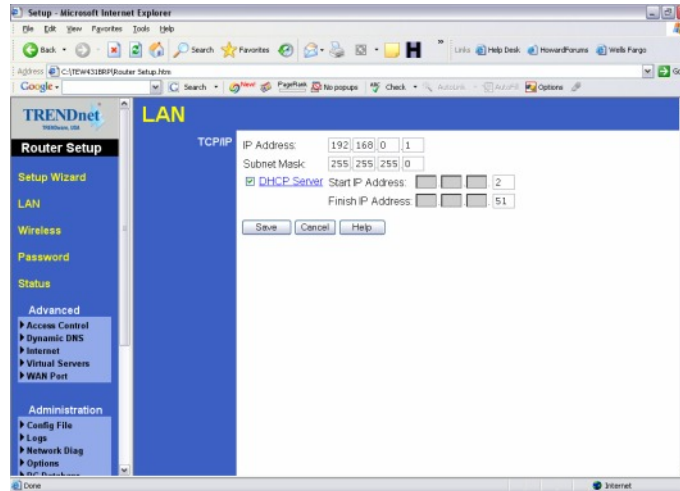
Setup - Microsoft Internet Explorer

File Edit View Favorites Tools Help

Back Search Favorites

Links Help Desk HowardForums Wells Fargo

Address C:\TEW431BRP\Router Setup.htm

Google Search New PageRank No popups Check AutoLink AutoFill Options

TRENDnet

Router Setup

Setup Wizard

LAN

Wireless

Password

Status

Advanced

▸ Access Control
▸ Dynamic DNS
▸ Internet
▸ Virtual Servers
▸ WAN Port

Administration

▸ Config File
▸ Logs
▸ Network Diag
▸ Options
▸ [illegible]

LAN

TCP/IP

IP Address: 192 168 0 1

Subnet Mask: 255 255 255 0

☑ DHCP Server Start IP Address: 2

Finish IP Address: 51

Save Cancel Help

Done Internet